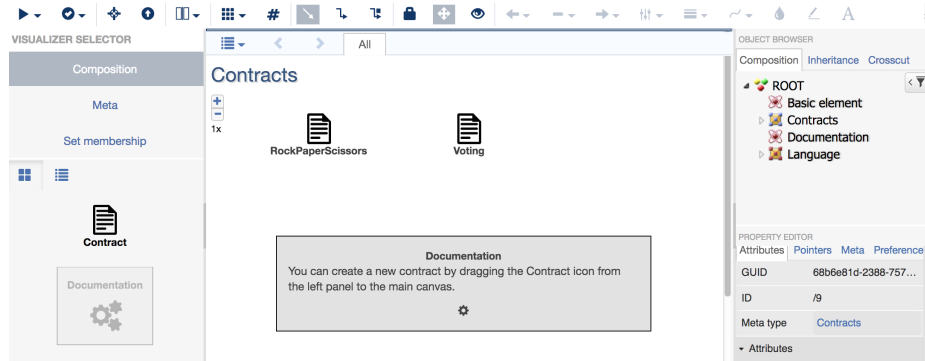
VISUALIZER SELECTOR

Composition

Meta

Set membership

Contract

Documentation

All

Contracts

1x

RockPaperScissors

Voting

Documentation

You can create a new contract by dragging the Contract icon from the left panel to the main canvas.

OBJECT BROWSER

Composition Inheritance Crosscut

ROOT

Basic element

Contracts

Documentation

Language

PROPERTY EDITOR

Attributes Pointers Meta Preference

| GUID | 68b6e81d-2388-757… |
|---|---|
| ID | /9 |
| Meta type | Contracts |

Attributes